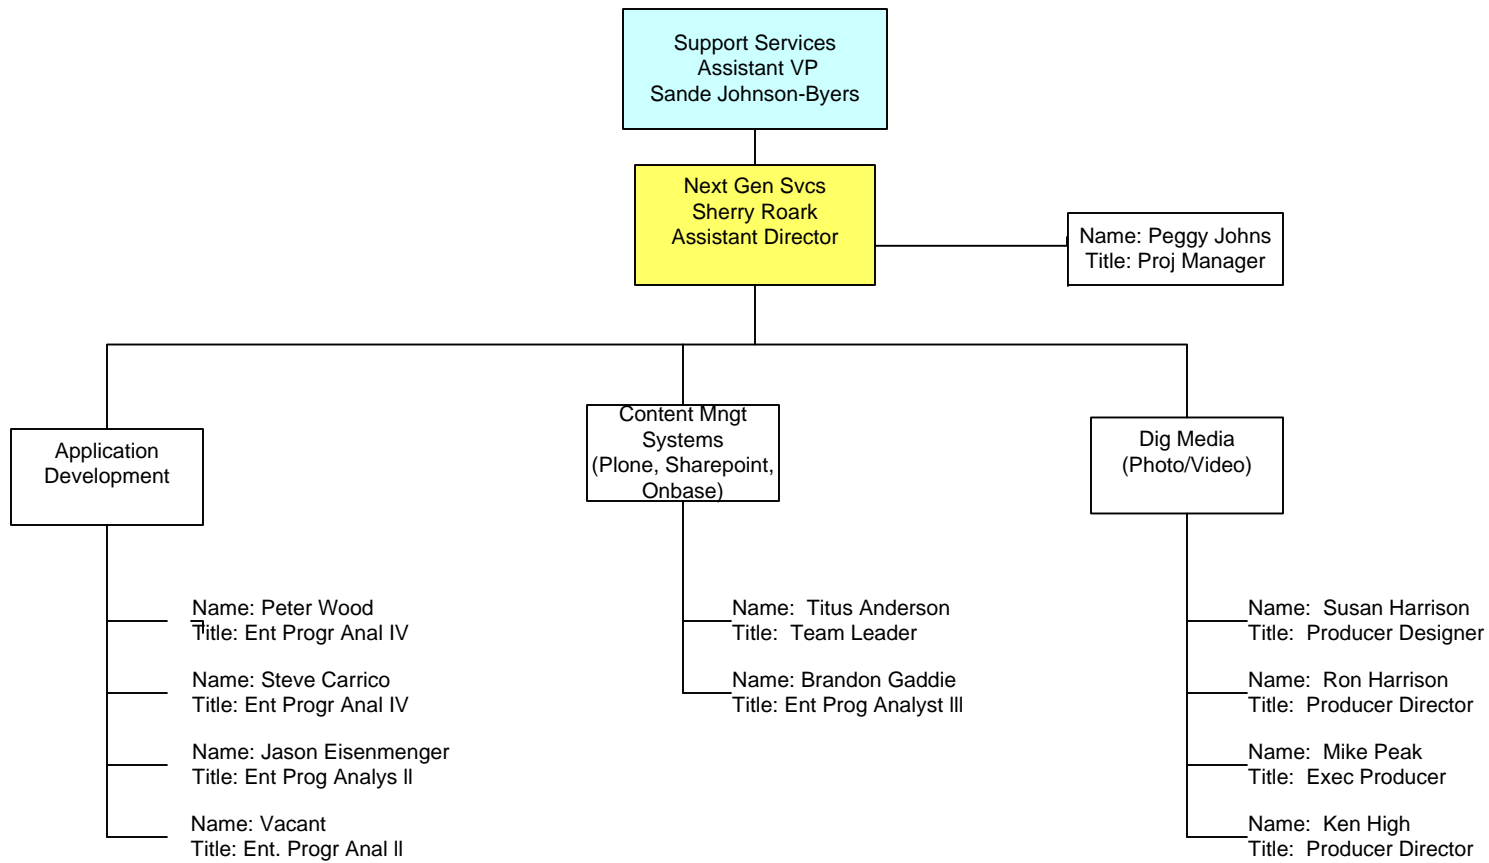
Support Services
Assistant VP
Sande Johnson-Byers

Next Gen Svcs
Sherry Roark
Assistant Director

Name: Peggy Johns
Title: Proj Manager

Application Development

Name: Peter Wood
Title: Ent Progr Anal IV

Name: Steve Carrico
Title: Ent Progr Anal IV

Name: Jason Eisenmenger
Title: Ent Prog Analys ll

Name: Vacant
Title: Ent. Progr Anal ll

Content Mngt Systems (Plone, Sharepoint, Onbase)

Name: Titus Anderson
Title: Team Leader

Name: Brandon Gaddie
Title: Ent Prog Analyst lll

Dig Media (Photo/Video)

Name: Susan Harrison
Title: Producer Designer

Name: Ron Harrison
Title: Producer Director

Name: Mike Peak
Title: Exec Producer

Name: Ken High
Title: Producer Director